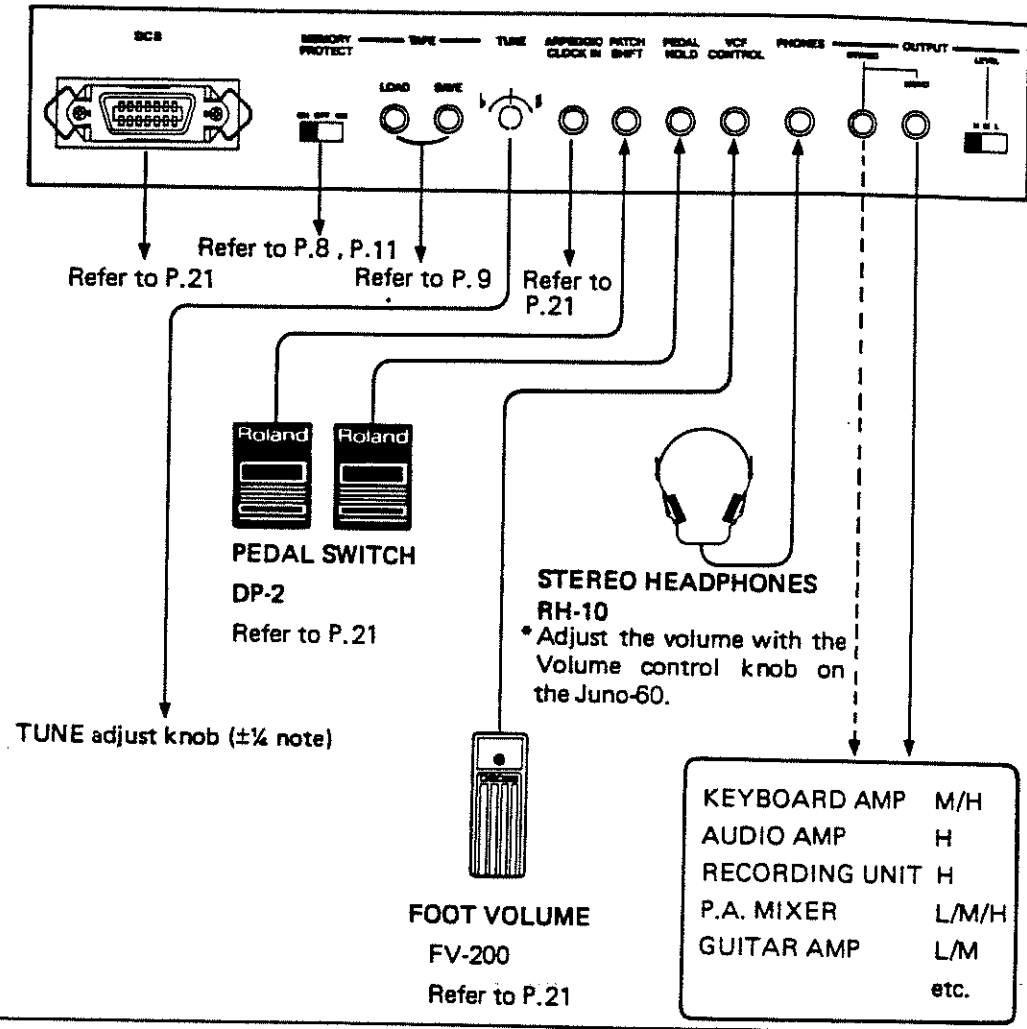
DCB

MEMORY PROTECT — TAPE — TUNE ARPEGGIO CLOCK IN PATCH SHIFT PEDAL HOLD VCF CONTROL PHONES — OUTPUT —

ON OFF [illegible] LOAD SAVE STEREO MONO LEVEL H M L

Refer to P.8 , P.11

Refer to P.21

Refer to P. 9

Refer to P.21

Roland Roland

PEDAL SWITCH

DP-2

Refer to P.21

STEREO HEADPHONES

RH-10

* Adjust the volume with the Volume control knob on the Juno-60.

TUNE adjust knob (±¼ note)

FOOT VOLUME

FV-200

Refer to P.21

| | |
|---|---|
| KEYBOARD AMP | M/H |
| AUDIO AMP | H |
| RECORDING UNIT | H |
| P.A. MIXER | L/M/H |
| GUITAR AMP | L/M |
| | etc. |